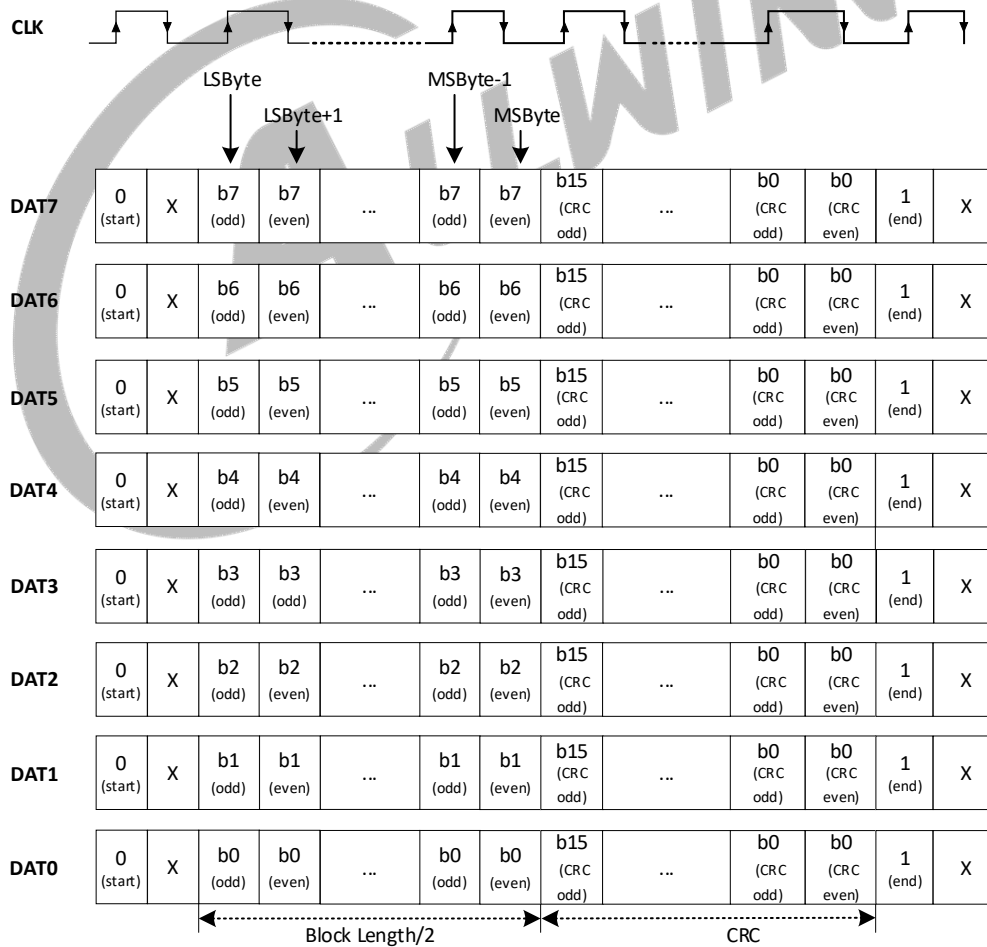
CLK

LSByte
LSByte+1
MSByte-1
MSByte

| | | | | | | | | | | | | |
|---|---|---|---|---|---|---|---|---|---|---|---|---|
| DAT7 | 0 (start) | X | b7 (odd) | b7 (even) | ... | b7 (odd) | b7 (even) | b15 (CRC odd) | ... | b0 (CRC odd) | b0 (CRC even) | 1 (end) | X |
| DAT6 | 0 (start) | X | b6 (odd) | b6 (even) | ... | b6 (odd) | b6 (even) | b15 (CRC odd) | ... | b0 (CRC odd) | b0 (CRC even) | 1 (end) | X |
| DAT5 | 0 (start) | X | b5 (odd) | b5 (even) | ... | b5 (odd) | b5 (even) | b15 (CRC odd) | ... | b0 (CRC odd) | b0 (CRC even) | 1 (end) | X |
| DAT4 | 0 (start) | X | b4 (odd) | b4 (even) | ... | b4 (odd) | b4 (even) | b15 (CRC odd) | ... | b0 (CRC odd) | b0 (CRC even) | 1 (end) | X |
| DAT3 | 0 (start) | X | b3 (odd) | b3 (odd) | ... | b3 (odd) | b3 (even) | b15 (CRC odd) | ... | b0 (CRC odd) | b0 (CRC even) | 1 (end) | X |
| DAT2 | 0 (start) | X | b2 (odd) | b2 (even) | ... | b2 (odd) | b2 (even) | b15 (CRC odd) | ... | b0 (CRC odd) | b0 (CRC even) | 1 (end) | X |
| DAT1 | 0 (start) | X | b1 (odd) | b1 (even) | ... | b1 (odd) | b1 (even) | b15 (CRC odd) | ... | b0 (CRC odd) | b0 (CRC even) | 1 (end) | X |
| DAT0 | 0 (start) | X | b0 (odd) | b0 (even) | ... | b0 (odd) | b0 (even) | b15 (CRC odd) | ... | b0 (CRC odd) | b0 (CRC even) | 1 (end) | X |

Block Length/2
CRC